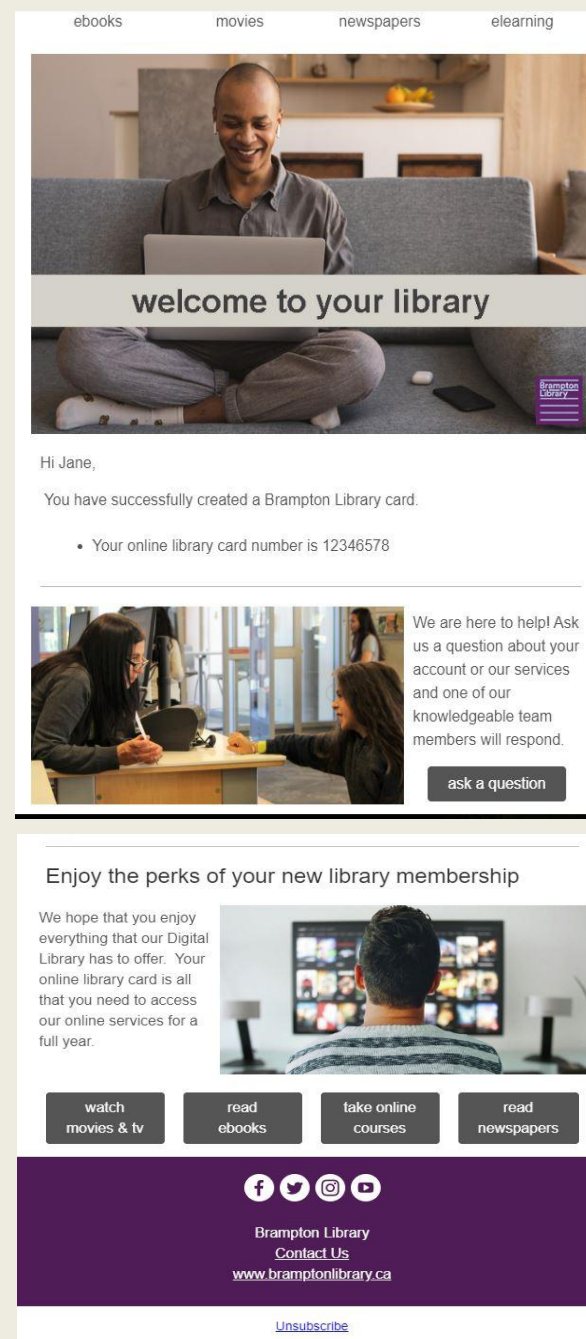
ebooks movies newspapers elearning

welcome to your library

Brampton Library

Hi Jane,

You have successfully created a Brampton Library card.

• Your online library card number is 12346578

We are here to help! Ask us a question about your account or our services and one of our knowledgeable team members will respond.

ask a question

Enjoy the perks of your new library membership

We hope that you enjoy everything that our Digital Library has to offer. Your online library card is all that you need to access our online services for a full year.

watch movies & tv

read ebooks

take online courses

read newspapers

Brampton Library
Contact Us
www.bramptonlibrary.ca

Unsubscribe